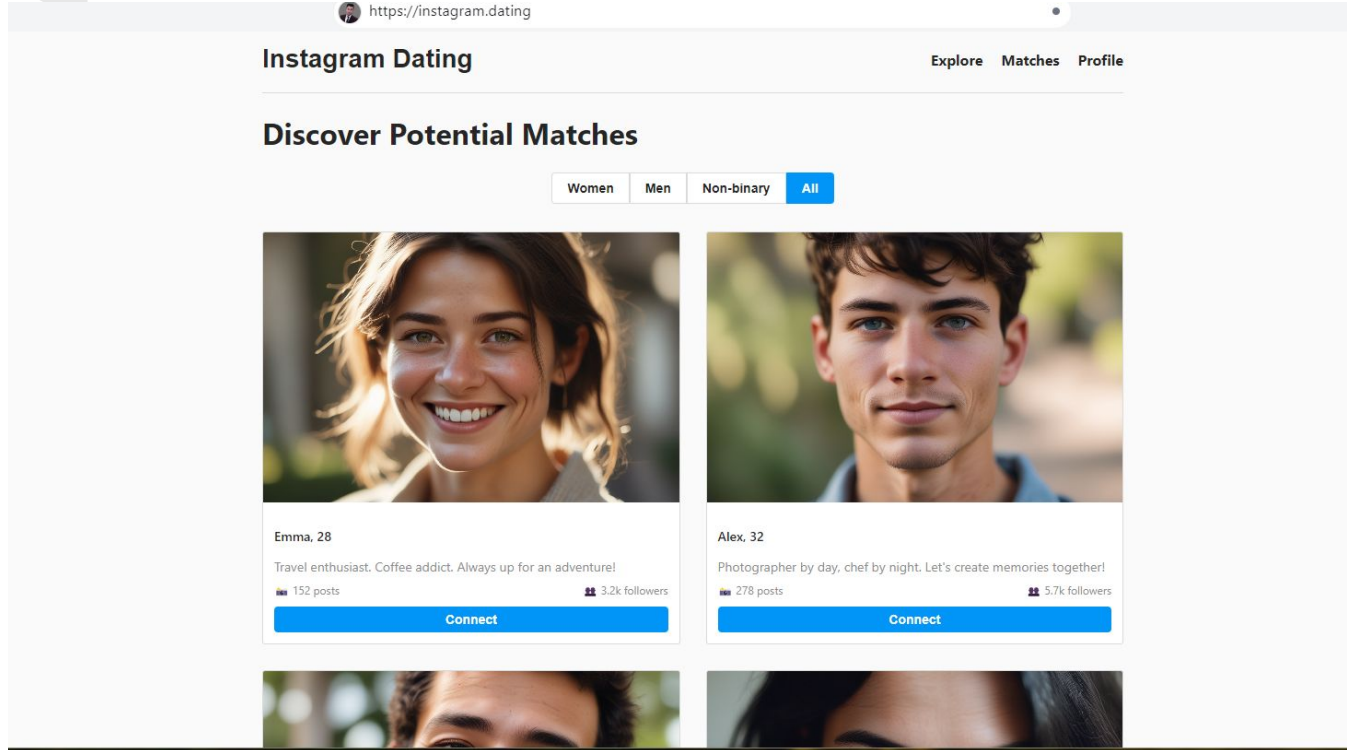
https://instagram.dating

Instagram Dating

Explore Matches Profile

Discover Potential Matches

Women Men Non-binary All

Emma, 28

Travel enthusiast. Coffee addict. Always up for an adventure!

152 posts 3.2k followers

Connect

Alex, 32

Photographer by day, chef by night. Let's create memories together!

278 posts 5.7k followers

Connect